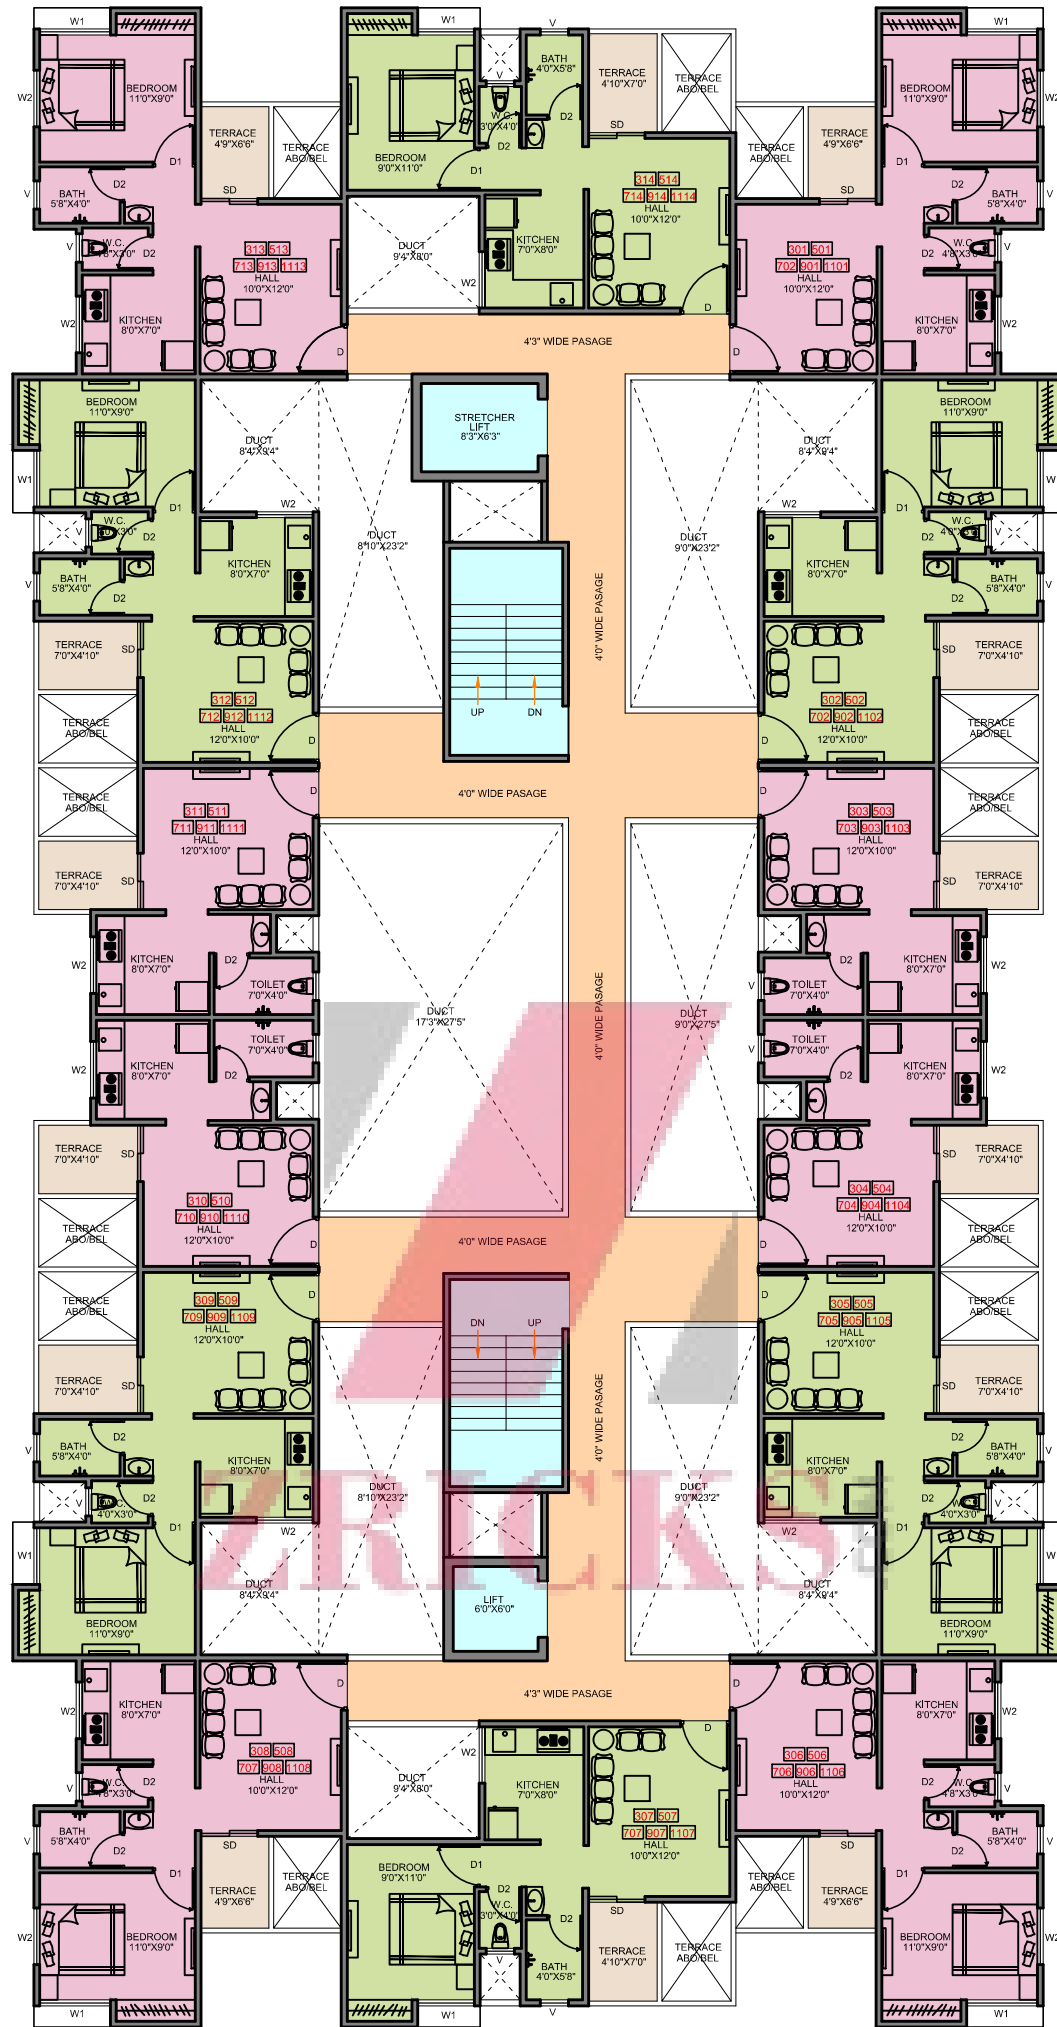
W1
W2
BEDROOM 11'0"X9'0"
TERRACE 4'9"X6'6"
TERRACE ABO/BEL
D1
D2
SD
BATH 5'8"X4'0"
V
W.C. 4'8"X3'0"
D2
313 513
713 913 1113
HALL 10'0"X12'0"
W2
KITCHEN 8'0"X7'0"
D

W1
BEDROOM 9'0"X11'0"
V
BATH 4'0"X5'8"
W.C. 3'0"X4'0"
D2
D2
D1
TERRACE 4'10"X7'0"
TERRACE ABO/BEL
SD
314 514
714 914 1114
HALL 10'0"X12'0"
DUCT 9'4"X8'0"
W2
KITCHEN 7'0"X8'0"
D

W1
W2
BEDROOM 11'0"X9'0"
TERRACE 4'9"X6'6"
TERRACE ABO/BEL
D1
SD
D2
BATH 5'8"X4'0"
W.C. 4'8"X3'0"
D2
V
301 501
702 901 1101
HALL 10'0"X12'0"
KITCHEN 8'0"X7'0"
W2
D

4'3" WIDE PASAGE

BEDROOM 11'0"X9'0"
W1
DUCT 8'4"X9'4"
W2
STRETCHER LIFT 8'3"X6'3"
DUCT 8'4"X9'4"
BEDROOM 11'0"X9'0"
D1
W.C. 4'0"X3'0"
D2
KITCHEN 8'0"X7'0"
DUCT 8'10"X23'2"
DUCT 9'0"X23'2"
W2
KITCHEN 8'0"X7'0"
W.C. 4'0"X3'0"
D1
D2
BATH 5'8"X4'0"
V
D2
4'0" WIDE PASAGE
BATH 5'8"X4'0"
D2
TERRACE 7'0"X4'10"
SD
TERRACE 7'0"X4'10"
SD
312 512
712 912 1112
HALL 12'0"X10'0"
UP
DN
302 502
702 902 1102
HALL 12'0"X10'0"
TERRACE ABO/BEL
TERRACE ABO/BEL
D
D

4'0" WIDE PASAGE

TERRACE ABO/BEL
311 511
711 911 1111
HALL 12'0"X10'0"
303 503
703 903 1103
HALL 12'0"X10'0"
TERRACE ABO/BEL
TERRACE 7'0"X4'10"
SD
SD
TERRACE 7'0"X4'10"
W2
KITCHEN 8'0"X7'0"
D2
TOILET 7'0"X4'0"
TOILET 7'0"X4'0"
D2
KITCHEN 8'0"X7'0"
W2
DUCT 17'3"X27'5"
4'0" WIDE PASAGE
DUCT 9'0"X27'5"
W2
KITCHEN 8'0"X7'0"
TOILET 7'0"X4'0"
D2
V
TOILET 7'0"X4'0"
D2
KITCHEN 8'0"X7'0"
W2
TERRACE 7'0"X4'10"
SD
SD
TERRACE 7'0"X4'10"
310 510
710 910 1110
HALL 12'0"X10'0"
304 504
704 904 1104
HALL 12'0"X10'0"
TERRACE ABO/BEL
TERRACE ABO/BEL
D
D

4'0" WIDE PASAGE

TERRACE ABO/BEL
309 509
709 909 1109
HALL 12'0"X10'0"
D
DN
UP
D
305 505
705 905 1105
HALL 12'0"X10'0"
TERRACE ABO/BEL
TERRACE 7'0"X4'10"
SD
SD
TERRACE 7'0"X4'10"
V
BATH 5'8"X4'0"
D2
KITCHEN 8'0"X7'0"
4'0" WIDE PASAGE
KITCHEN 8'0"X7'0"
D2
BATH 5'8"X4'0"
V
W.C. 4'0"X3'0"
D2
D1
DUCT 8'10"X23'2"
DUCT 9'0"X23'2"
D2
W.C. 4'0"X3'0"
D1
W1
W2
W2
W1
DUCT 8'4"X9'4"
LIFT 6'0"X6'0"
DUCT 8'4"X9'4"
BEDROOM 11'0"X9'0"
BEDROOM 11'0"X9'0"
ZRICKS

D
4'3" WIDE PASAGE
D
W2
KITCHEN 8'0"X7'0"
308 508
707 908 1108
HALL 10'0"X12'0"
DUCT 9'4"X8'0"
W2
KITCHEN 7'0"X8'0"
307 507
707 907 1107
HALL 10'0"X12'0"
D
306 506
706 906 1106
HALL 10'0"X12'0"
KITCHEN 8'0"X7'0"
W2
V
W.C. 4'8"X3'0"
D2
D2
W.C. 4'8"X3'0"
V
BATH 5'8"X4'0"
D2
SD
TERRACE ABO/BEL
BEDROOM 9'0"X11'0"
D1
D2
W.C. 3'0"X4'0"
D2
SD
TERRACE ABO/BEL
SD
D2
BATH 5'8"X4'0"
D1
TERRACE 4'9"X6'6"
TERRACE 4'10"X7'0"
TERRACE ABO/BEL
TERRACE 4'9"X6'6"
D1
W2
BEDROOM 11'0"X9'0"
V
BATH 4'0"X5'8"
BEDROOM 11'0"X9'0"
W2
W1
W1
V
W1